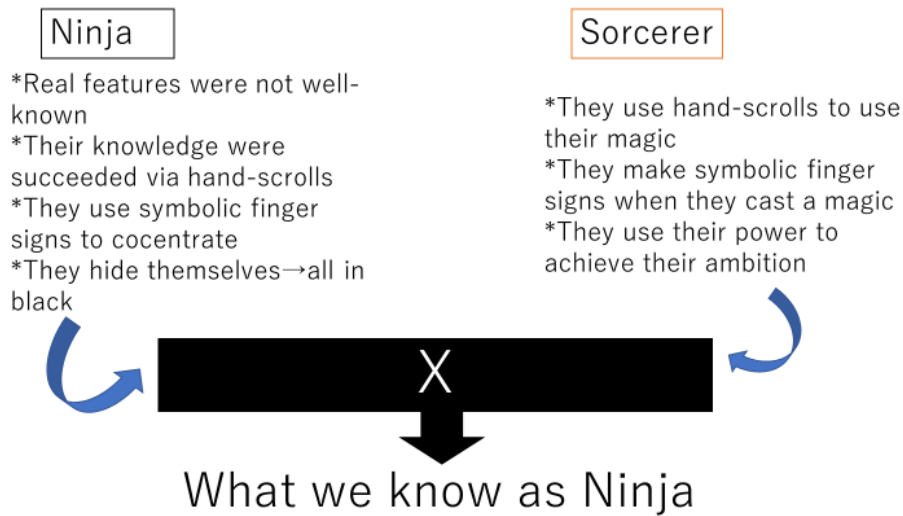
Ninja

*Real features were not well-known
*Their knowledge were succeeded via hand-scrolls
*They use symbolic finger signs to cocentrate
*They hide themselves→all in black

Sorcerer

*They use hand-scrolls to use their magic
*They make symbolic finger signs when they cast a magic
*They use their power to achieve their ambition

X

What we know as Ninja